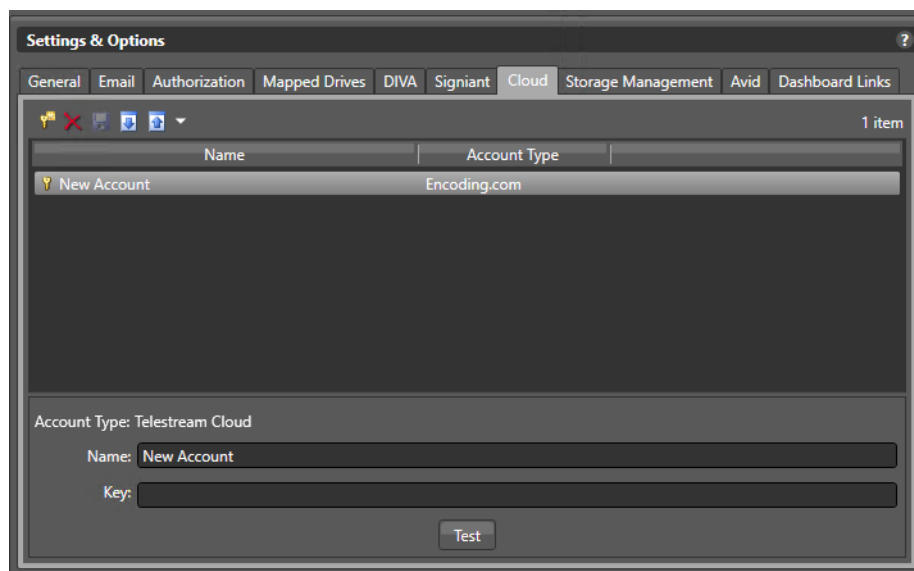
Settings & Options

?

General Email Authorization Mapped Drives DIVA Signiant Cloud Storage Management Avid Dashboard Links

1 item

| Name | Account Type |
|---|---|
| New Account | Encoding.com |

Account Type: Telestream Cloud

Name: New Account

Key:

Test